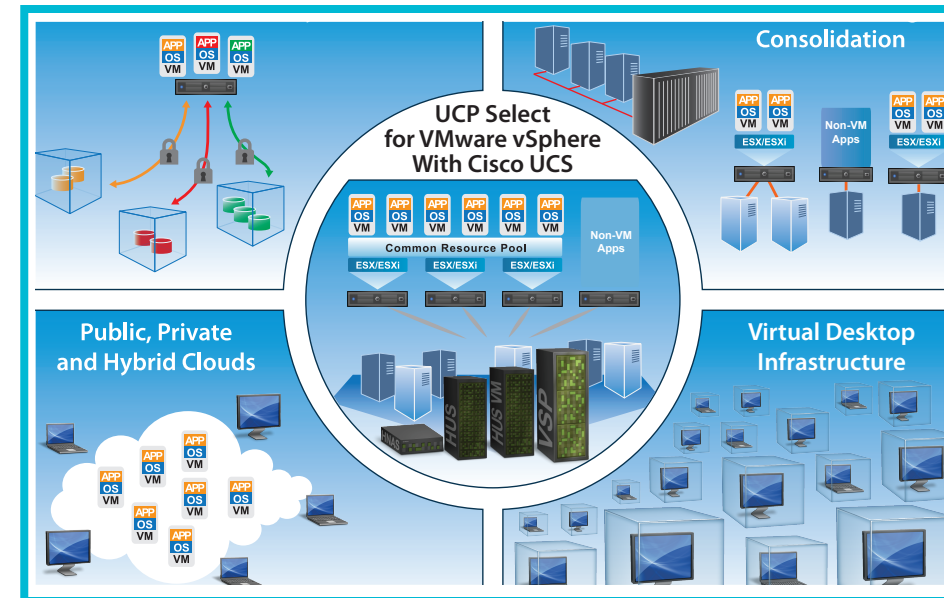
APP
OS
VM
APP
OS
VM
APP
OS
VM

Consolidation

APP
OS
VM
APP
OS
VM
ESX/ESXi
Non-VM Apps
APP
OS
VM
APP
OS
VM
ESX/ESXi

UCP Select for VMware vSphere With Cisco UCS

APP
OS
VM
APP
OS
VM
APP
OS
VM
APP
OS
VM
APP
OS
VM
APP
OS
VM
Common Resource Pool
ESX/ESXi
ESX/ESXi
ESX/ESXi
Non-VM Apps

HNAS
HUS
HUS VM
VSP

Public, Private and Hybrid Clouds

APP
OS
VM
APP
OS
VM
APP
OS
VM
APP
OS
VM
APP
OS
VM
APP
OS
VM
APP
OS
VM

Virtual Desktop Infrastructure